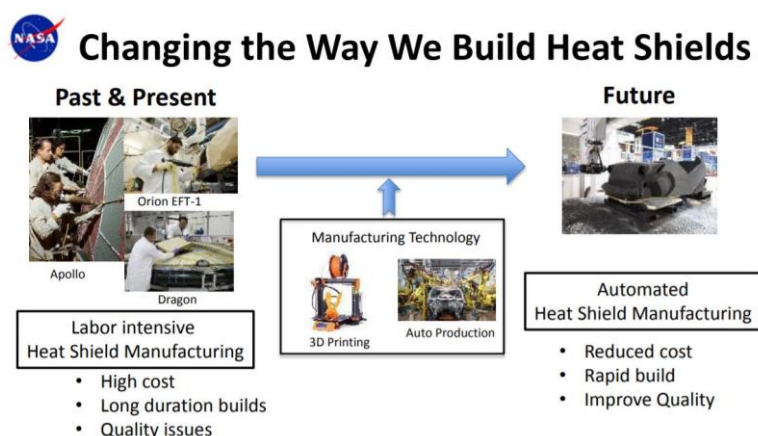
NASA

Changing the Way We Build Heat Shields

Past & Present

Orion EFT-1

Apollo

Dragon

Labor intensive Heat Shield Manufacturing

- High cost
- Long duration builds
- Quality issues

Manufacturing Technology

3D Printing

Auto Production

Future

Automated Heat Shield Manufacturing

- Reduced cost
- Rapid build
- Improve Quality